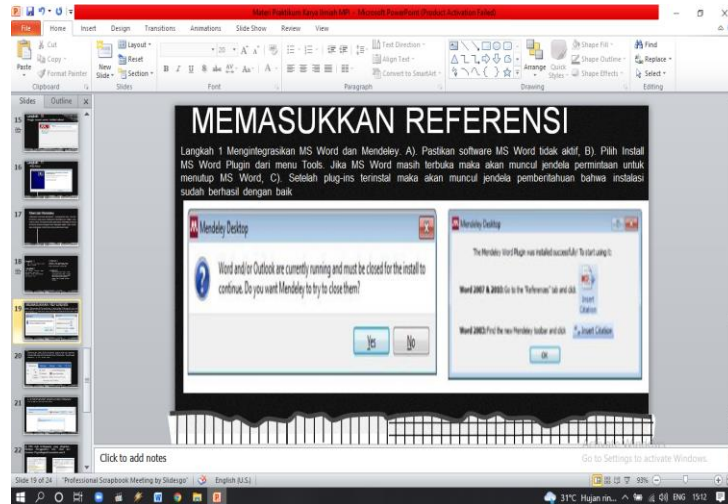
Materi Praktikum Karya Ilmiah MPI - Microsoft PowerPoint (Product Activation Failed)

File Home Insert Design Transitions Animations Slide Show Review View

Cut
Copy
Paste
Format Painter
Clipboard
New Slide
Layout
Reset
Section
Slides
Font
Paragraph
Text Direction
Align Text
Convert to SmartArt
Arrange
Quick Styles
Shape Fill
Shape Outline
Shape Effects
Drawing
Find
Replace
Select
Editing

Slides Outline

15
16
17
18
19
20
21
22

MEMASUKKAN REFERENSI

Langkah 1 Mengintegrasikan MS Word dan Mendeley. A). Pastikan software MS Word tidak aktif, B). Pilih Install MS Word Plugin dari menu Tools. Jika MS Word masih terbuka maka akan muncul jendela permintaan untuk menutup MS Word, C). Setelah plug-ins terinstal maka akan muncul jendela pemberitahuan bahwa instalasi sudah berhasil dengan baik

Mendeley Desktop

Word and/or Outlook are currently running and must be closed for the install to continue. Do you want Mendeley to try to close them?

Yes No

Mendeley Desktop

The Mendeley Word Plugin was installed successfully! To start using it:

Word 2007 & 2010: Go to the "References" tab and click

Insert Citation

Word 2003: Find the new Mendeley toolbar and click Insert Citation

OK

Click to add notes

Go to Settings to activate Windows.

Slide 19 of 24 "Professional Scrapbook Meeting by Slidesgo" English (U.S.) 93%

31°C Hujan rin... ENG 15:12